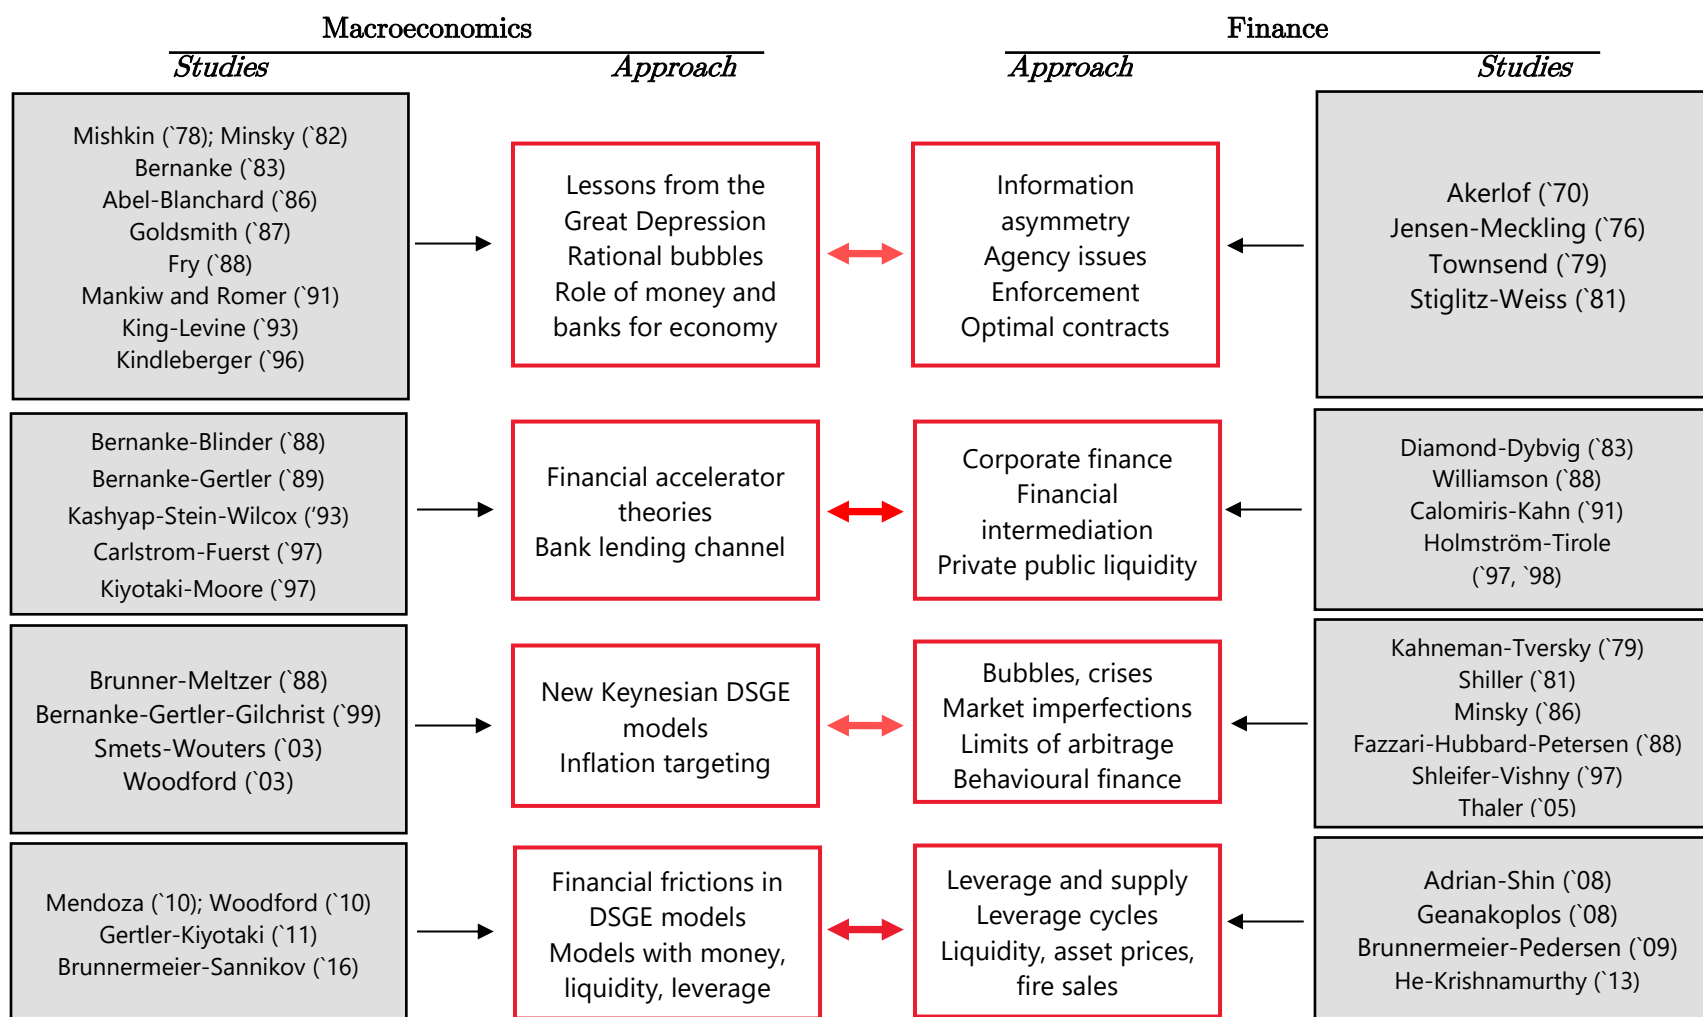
Macroeconomics

Studies Approach

Finance

Approach Studies

Mishkin (`78); Minsky (`82)
Bernanke (`83)
Abel-Blanchard (`86)
Goldsmith (`87)
Fry (`88)
Mankiw and Romer (`91)
King-Levine (`93)
Kindleberger (`96)

Lessons from the Great Depression
Rational bubbles
Role of money and banks for economy

Information asymmetry
Agency issues
Enforcement
Optimal contracts

Akerlof (`70)
Jensen-Meckling (`76)
Townsend (`79)
Stiglitz-Weiss (`81)

Bernanke-Blinder (`88)
Bernanke-Gertler (`89)
Kashyap-Stein-Wilcox ('93)
Carlstrom-Fuerst (`97)
Kiyotaki-Moore (`97)

Financial accelerator theories
Bank lending channel

Corporate finance
Financial intermediation
Private public liquidity

Diamond-Dybvig (`83)
Williamson (`88)
Calomiris-Kahn (`91)
Holmström-Tirole (`97, `98)

Brunner-Meltzer (`88)
Bernanke-Gertler-Gilchrist (`99)
Smets-Wouters (`03)
Woodford (`03)

New Keynesian DSGE models
Inflation targeting

Bubbles, crises
Market imperfections
Limits of arbitrage
Behavioural finance

Kahneman-Tversky (`79)
Shiller (`81)
Minsky (`86)
Fazzari-Hubbard-Petersen (`88)
Shleifer-Vishny (`97)
Thaler (`05)

Mendoza (`10); Woodford (`10)
Gertler-Kiyotaki (`11)
Brunnermeier-Sannikov (`16)

Financial frictions in DSGE models
Models with money, liquidity, leverage

Leverage and supply
Leverage cycles
Liquidity, asset prices, fire sales

Adrian-Shin (`08)
Geanakoplos (`08)
Brunnermeier-Pedersen (`09)
He-Krishnamurthy (`13)